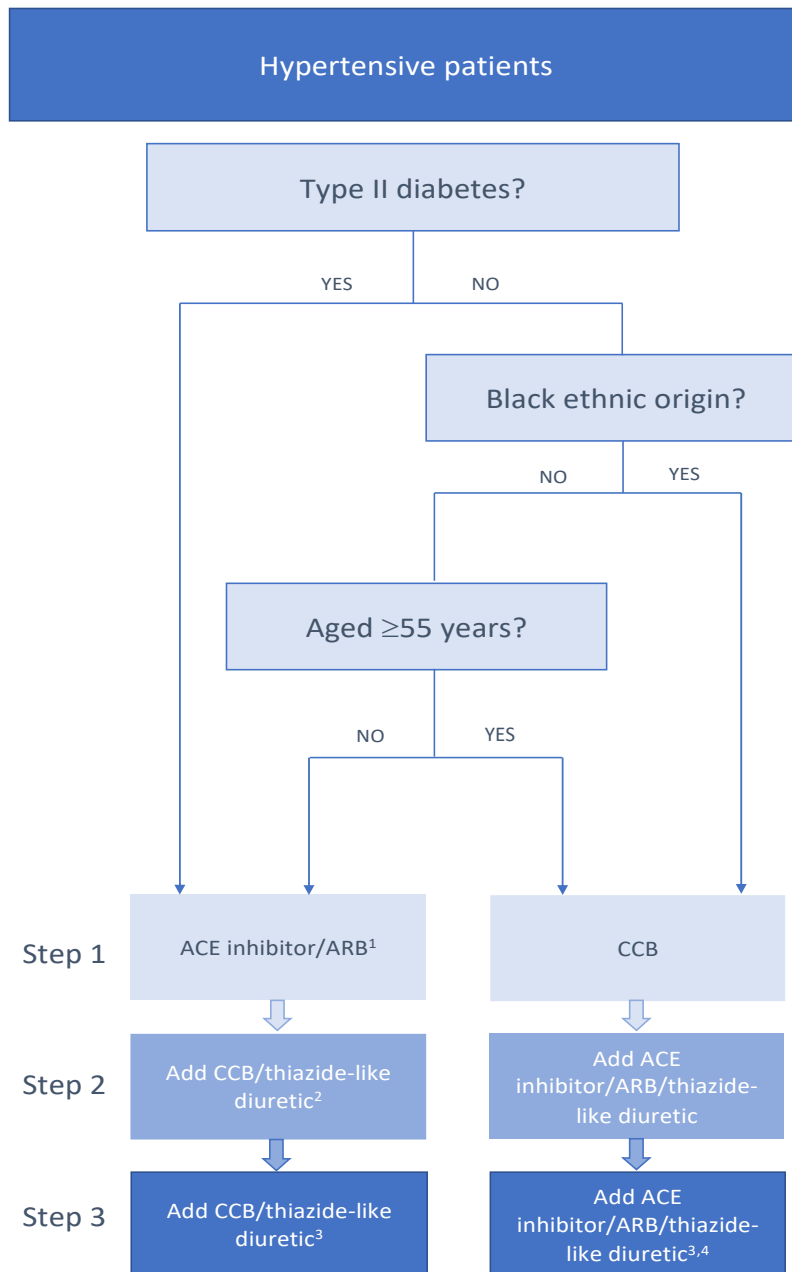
Hypertensive patients

Type II diabetes?

YES

NO

Black ethnic origin?

NO

YES

Aged $\geq$55 years?

NO

YES

Step 1

ACE inhibitor/ARB$^1$

CCB

Step 2

Add CCB/thiazide-like diuretic$^2$

Add ACE inhibitor/ARB/thiazide-like diuretic

Step 3

Add CCB/thiazide-like diuretic$^3$

Add ACE inhibitor/ARB/thiazide-like diuretic$^{3,4}$